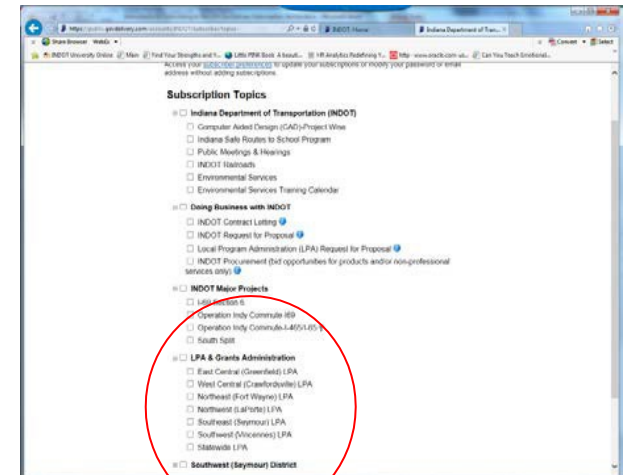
https://public.govdelivery.com/accounts/INDOT/subscriber/topics
INDOT Home
Indiana Department of Tran...
Share Browser WebEx
Convert Select
INDOT University Online Main Find Your Strengths and Y... Little PBW Book A Result... HR Analytics Redefining Y... http www.oracle.com us... Can You Teach Emotional...

Access your subscriber preferences to update your subscriptions or modify your password or email address without adding subscriptions.

Subscription Topics

Indiana Department of Transportation (INDOT)
Computer Aided Design (CAD)-Project Wise
Indiana Safe Routes to School Program
Public Meetings & Hearings
INDOT Railroads
Environmental Services
Environmental Services Training Calendar

Doing Business with INDOT
INDOT Contract Letting
INDOT Request for Proposal
Local Program Administration (LPA) Request for Proposal
INDOT Procurement (bid opportunities for products and/or non-professional services only)

INDOT Major Projects
I-69 Section 6
Operation Indy Commute I69
Operation Indy Commute-I-465/I-65
South Split

LPA & Grants Administration
East Central (Greenfield) LPA
West Central (Crawfordsville) LPA
Northeast (Fort Wayne) LPA
Northwest (LaPorte) LPA
Southeast (Seymour) LPA
Southwest (Vincennes) LPA
Statewide LPA

Southwest (Seymour) District